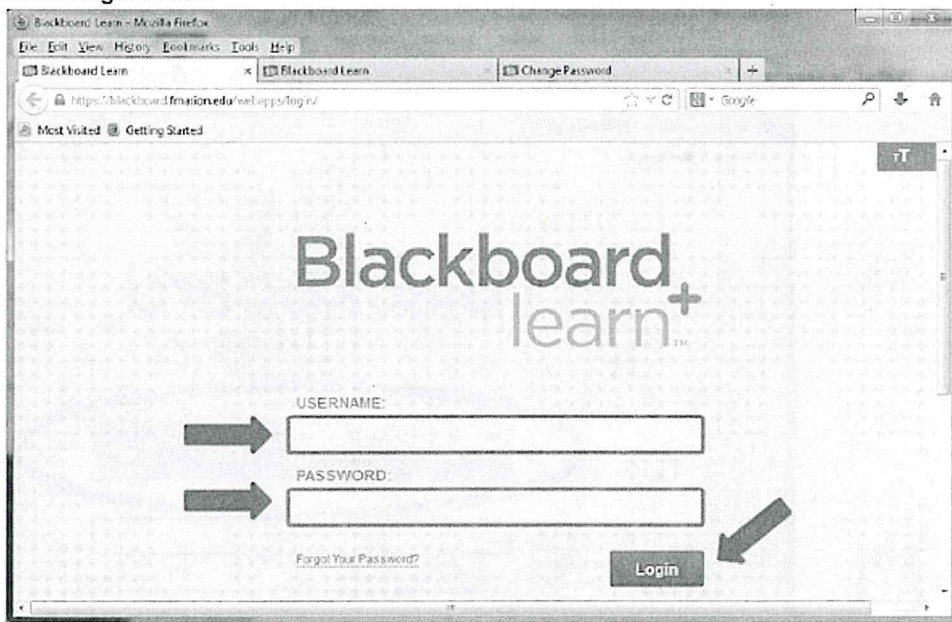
Blackboard Learn - Mozilla Firefox

File Edit View History Bookmarks Tools Help

Blackboard Learn | Blackboard Learn | Change Password | +

https://blackboard.fmarion.edu/webapps/login/

Google

Most Visited Getting Started

TT

Blackboard learn+ TM

USERNAME:

PASSWORD:

Forgot Your Password?

Login